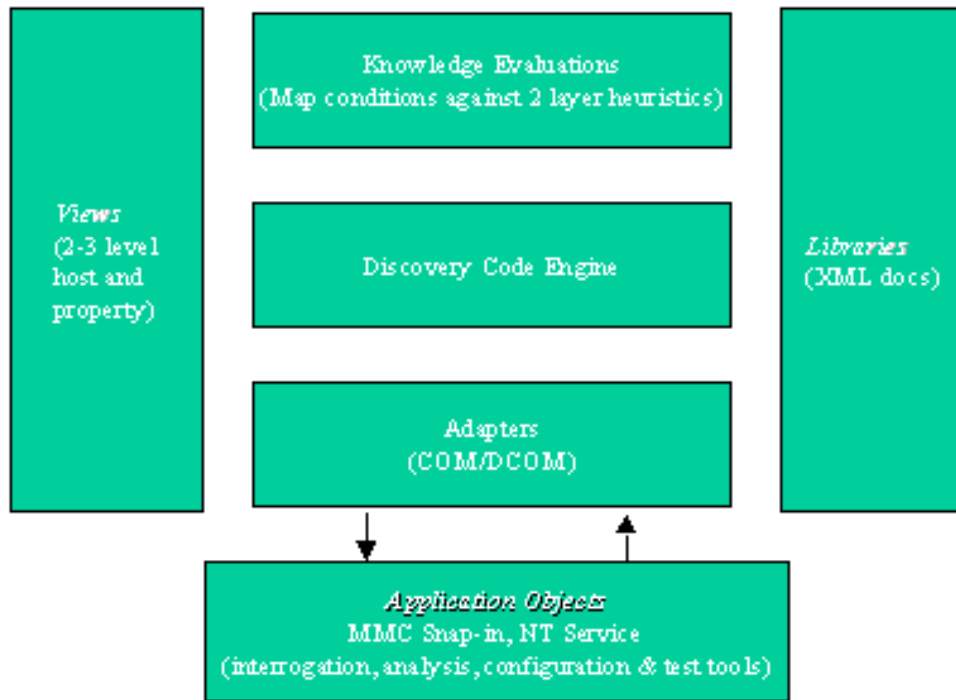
Views
(2-3 level host and property)

Knowledge Evaluations
(Map conditions against 2 layer heuristics)

Discovery Code Engine

Adapters
(COM/DCOM)

Libraries
(XML docs)

Application Objects
MMC Snap-in, NT Service
(interrogation, analysis, configuration & test tools)